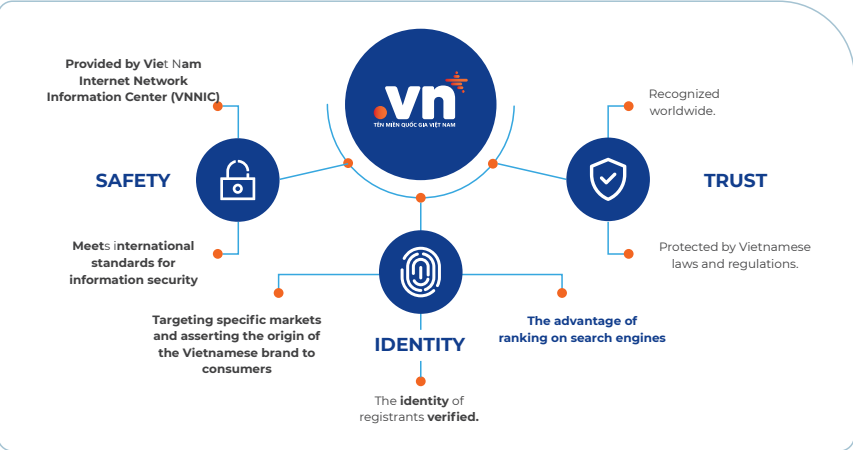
.vn
TÊN MIỀN QUỐC GIA VIỆT NAM

Provided by Viet Nam Internet Network Information Center (VNNIC)

SAFETY

Meets international standards for information security

Recognized worldwide.

TRUST

Protected by Vietnamese laws and regulations.

IDENTITY

Targeting specific markets and asserting the origin of the Vietnamese brand to consumers

The advantage of ranking on search engines

The identity of registrants verified.